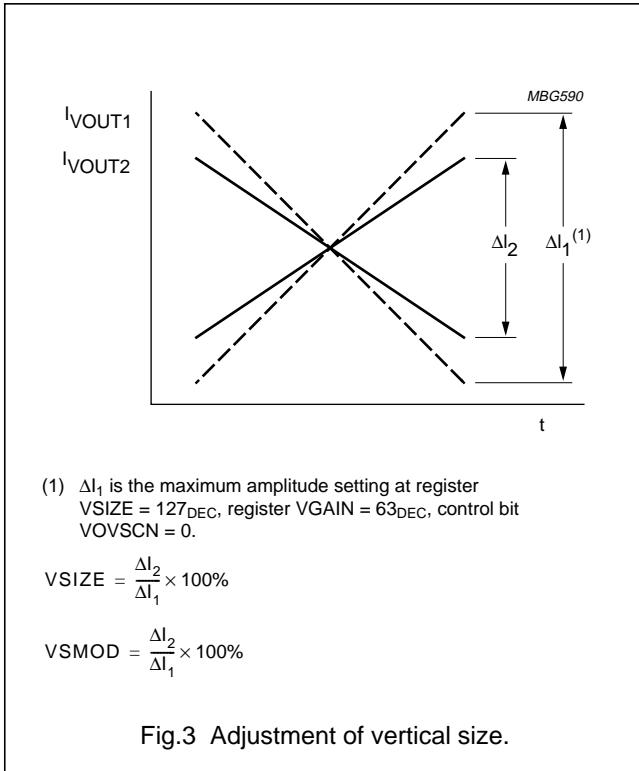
MBG590

$I_{VOUT1}$

$I_{VOUT2}$

$\Delta I_2$

$\Delta I_1^{(1)}$

t

(1) $\Delta I_1$ is the maximum amplitude setting at register VSIZE = $127_{DEC}$, register VGAIN = $63_{DEC}$, control bit VOVSCN = 0.

$VSIZE = \frac{\Delta I_2}{\Delta I_1} \times 100\%$

$VSMOD = \frac{\Delta I_2}{\Delta I_1} \times 100\%$

Fig.3 Adjustment of vertical size.